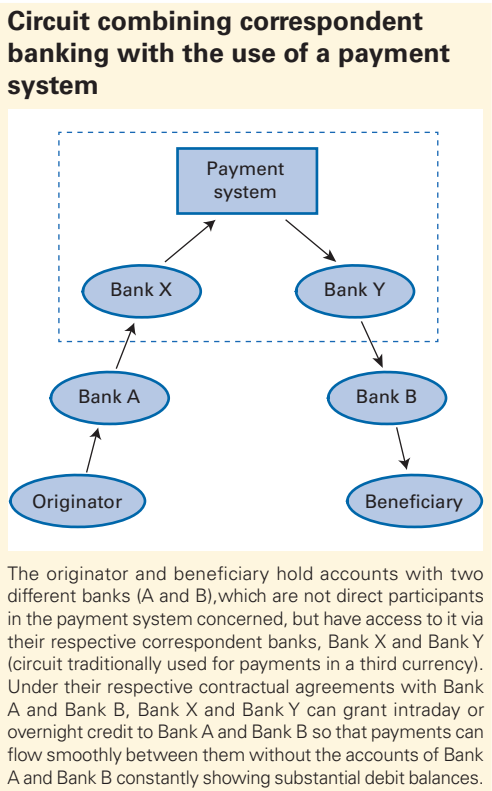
Circuit combining correspondent banking with the use of a payment system

Payment system

Bank X

Bank Y

Bank A

Bank B

Originator

Beneficiary

The originator and beneficiary hold accounts with two different banks (A and B),which are not direct participants in the payment system concerned, but have access to it via their respective correspondent banks, Bank X and Bank Y (circuit traditionally used for payments in a third currency). Under their respective contractual agreements with Bank A and Bank B, Bank X and Bank Y can grant intraday or overnight credit to Bank A and Bank B so that payments can flow smoothly between them without the accounts of Bank A and Bank B constantly showing substantial debit balances.